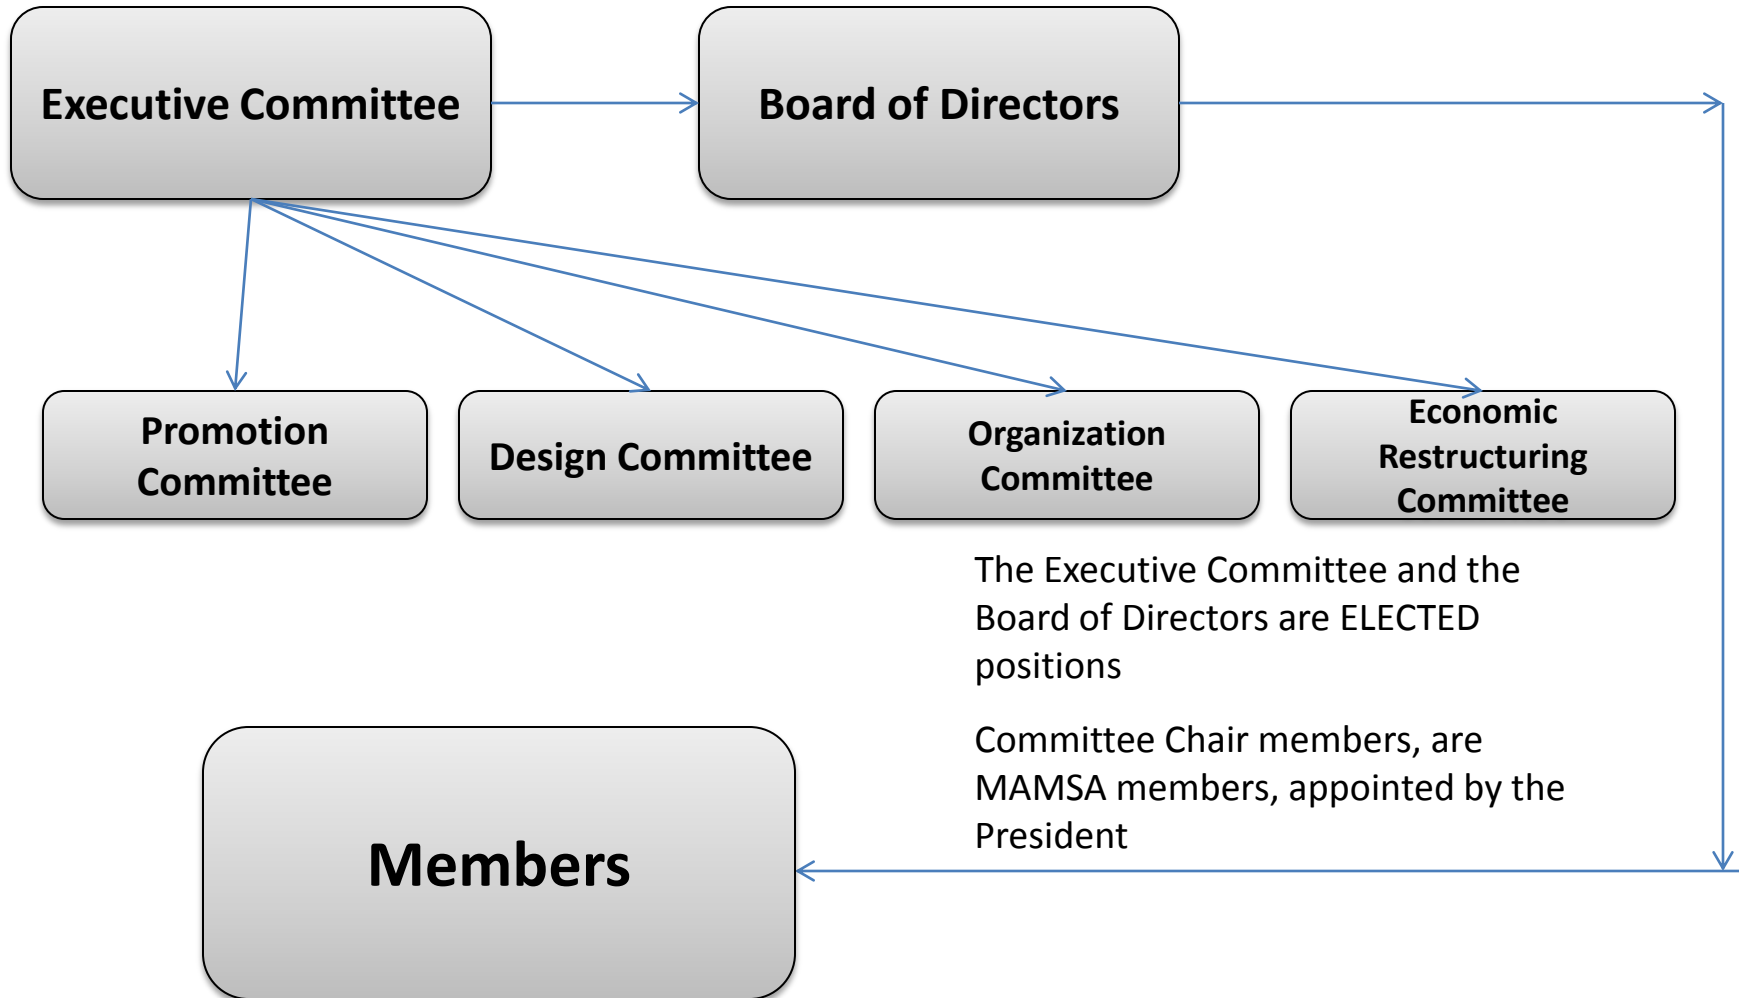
Executive Committee

Board of Directors

Promotion Committee

Design Committee

Organization Committee

Economic Restructuring Committee

The Executive Committee and the Board of Directors are ELECTED positions

Committee Chair members, are MAMSA members, appointed by the President

Members